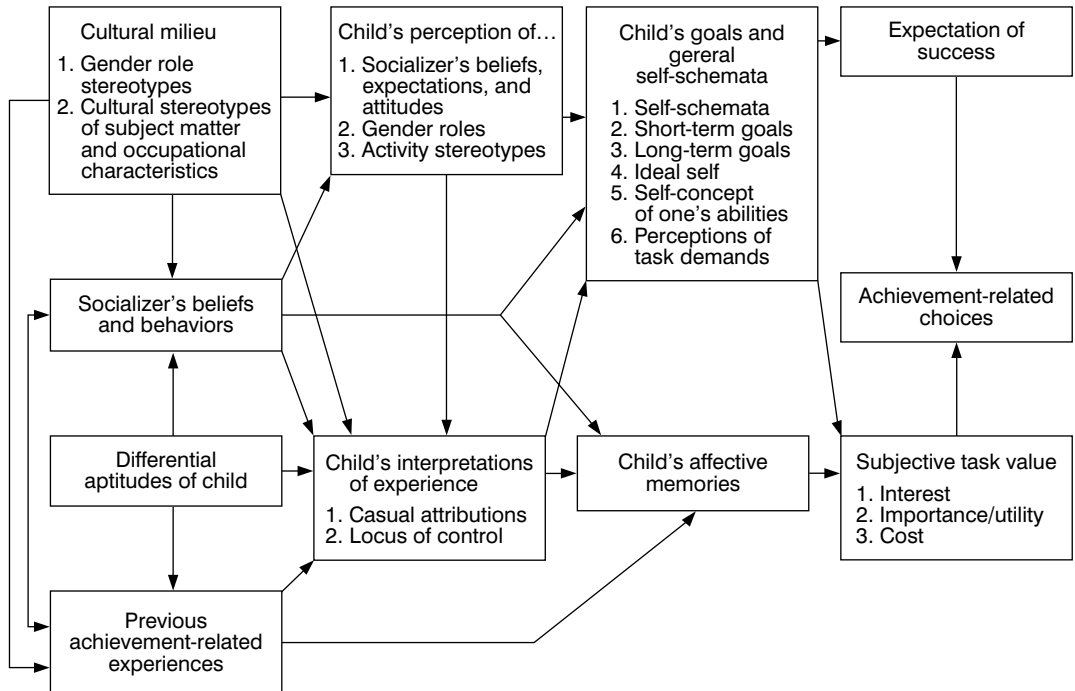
Cultural milieu
1. Gender role stereotypes
2. Cultural stereotypes of subject matter and occupational characteristics

Child's perception of…
1. Socializer's beliefs, expectations, and attitudes
2. Gender roles
3. Activity stereotypes

Child's goals and gereral self-schemata
1. Self-schemata
2. Short-term goals
3. Long-term goals
4. Ideal self
5. Self-concept of one's abilities
6. Perceptions of task demands

Expectation of success

Socializer's beliefs and behaviors

Achievement-related choices

Differential aptitudes of child

Child's interpretations of experience
1. Casual attributions
2. Locus of control

Child's affective memories

Subjective task value
1. Interest
2. Importance/utility
3. Cost

Previous achievement-related experiences